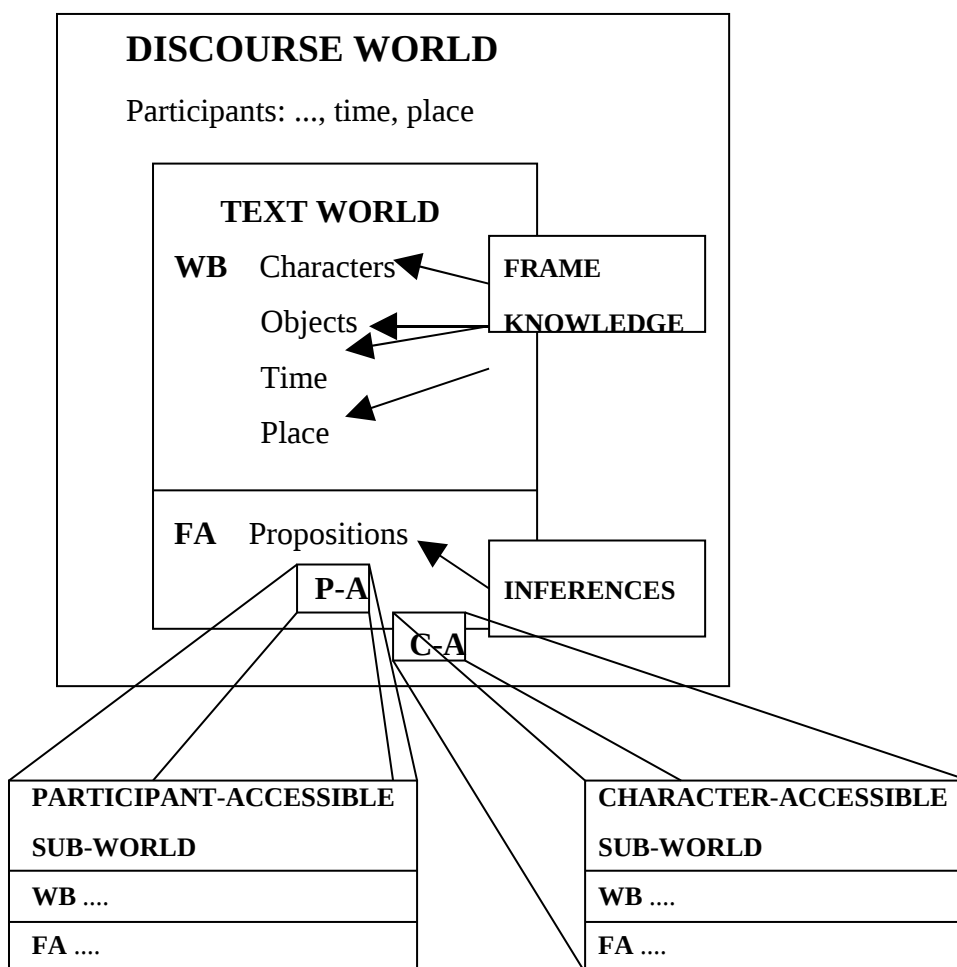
DISCOURSE WORLD

Participants: ..., time, place

TEXT WORLD

WB Characters

Objects

Time

Place

FRAME KNOWLEDGE

FA Propositions

INFERENCES

P-A

C-A

PARTICIPANT-ACCESSIBLE SUB-WORLD

WB ....

FA ....

CHARACTER-ACCESSIBLE SUB-WORLD

WB ....

FA ....